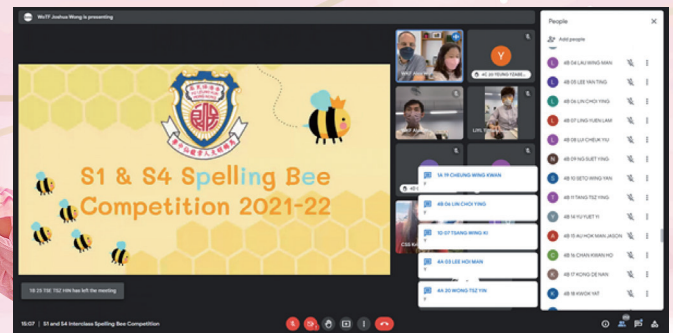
WoTF Joshua Wong is presenting

S1 & S4 Spelling Bee Competition 2021-22

4C 20 YEUNG TZ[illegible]

Y

1B 33 TSE TSZ HIN has left the meeting

1A 19 CHEUNG WING KWAN
Y

4B 04 LIN CHOI YING
Y

1D 07 TSANG MING KI
Y

4A 03 LEE HOI MAN
Y

4A 20 WONG TSZ YIN
Y

15:07 | S1 and S4 Interclass Spelling Bee Competition

People

Add people

4B 04 LAU WING MAN
4B 05 LEE YAN TING
4B 06 LIN CHOI YING
4B 07 LING YUEN LAM
4B 08 LUI CHEUK YIU
4B 09 NG SUET YING
4B 10 SETO WING YAN
4B 12 TANG TSZ YING
4B 14 YU YUET YI
4B 15 AU HOK MAN JASON
4B 16 CHAN KWAN HO
4B 17 KONG DE NAN
4B 18 KWOK YAT